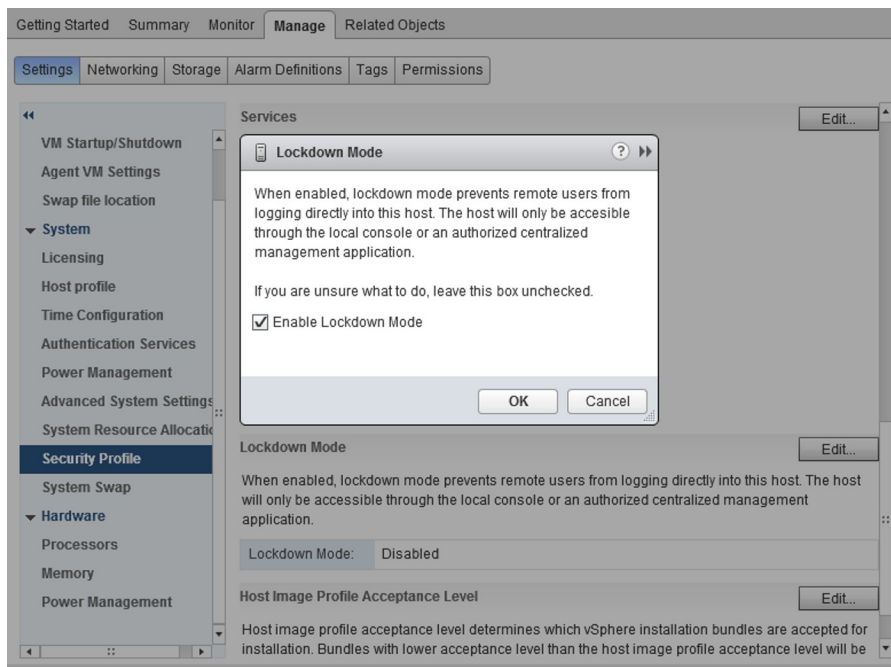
Getting Started Summary Monitor Manage Related Objects

Settings Networking Storage Alarm Definitions Tags Permissions

VM Startup/Shutdown
Agent VM Settings
Swap file location
System
Licensing
Host profile
Time Configuration
Authentication Services
Power Management
Advanced System Settings
System Resource Allocati
Security Profile
System Swap
Hardware
Processors
Memory
Power Management

Services
Edit...

Lockdown Mode

When enabled, lockdown mode prevents remote users from logging directly into this host. The host will only be accesible through the local console or an authorized centralized management application.

If you are unsure what to do, leave this box unchecked.

Enable Lockdown Mode

OK Cancel

Lockdown Mode
Edit...

When enabled, lockdown mode prevents remote users from logging directly into this host. The host will only be accessible through the local console or an authorized centralized management application.

| Lockdown Mode: | Disabled |
|---|---|

Host Image Profile Acceptance Level
Edit...

Host image profile acceptance level determines which vSphere installation bundles are accepted for installation. Bundles with lower acceptance level than the host image profile acceptance level will be